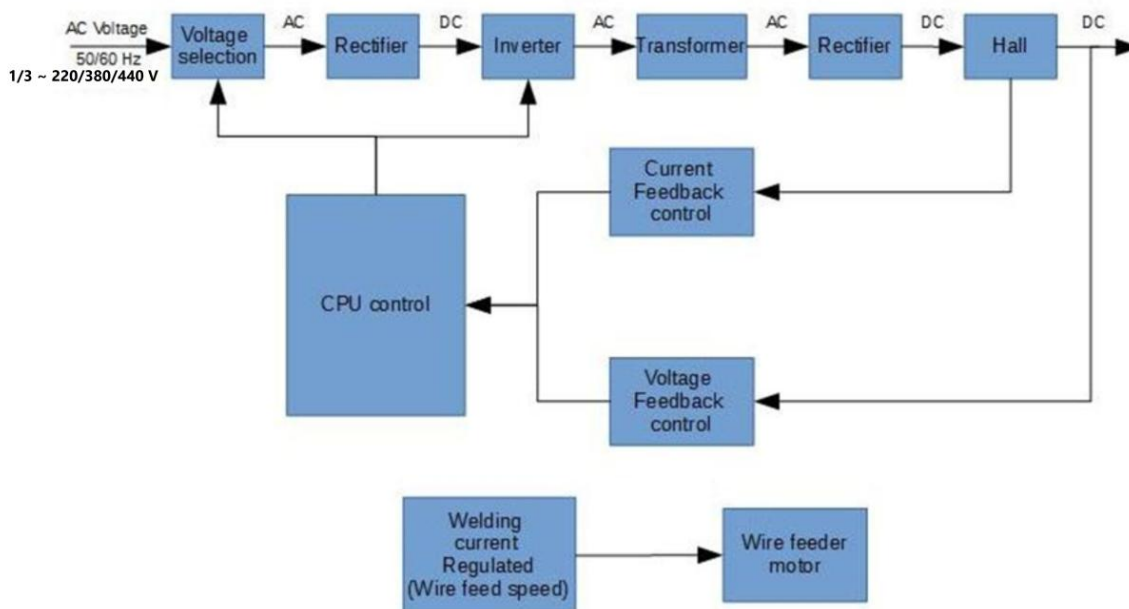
AC Voltage
50/60 Hz
1/3 ~ 220/380/440 V
Voltage selection
AC
Rectifier
DC
Inverter
AC
Transformer
AC
Rectifier
DC
Hall
DC

Current Feedback control

CPU control

Voltage Feedback control

Welding current Regulated (Wire feed speed)

Wire feeder motor